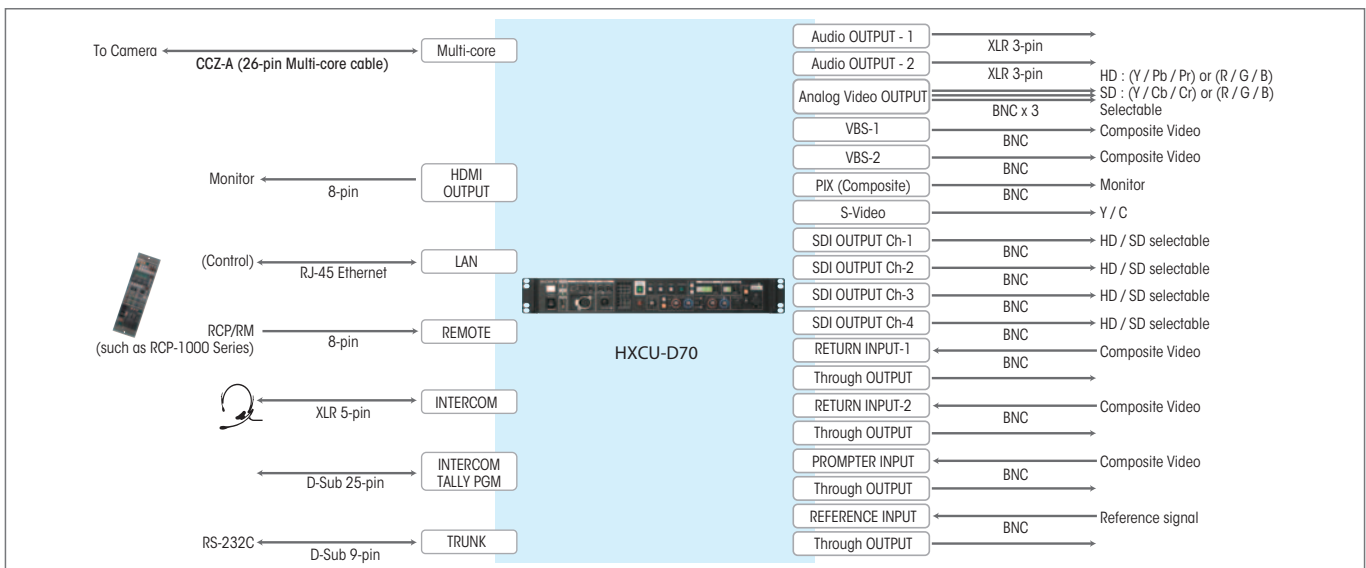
To Camera
CCZ-A (26-pin Multi-core cable)
Multi-core

Monitor
8-pin
HDMI OUTPUT

(Control)
RJ-45 Ethernet
LAN

RCP/RM
(such as RCP-1000 Series)
8-pin
REMOTE

XLR 5-pin
INTERCOM

D-Sub 25-pin
INTERCOM TALLY PGM

RS-232C
D-Sub 9-pin
TRUNK

HXCU-D70

Audio OUTPUT - 1
XLR 3-pin
Audio OUTPUT - 2
XLR 3-pin
Analog Video OUTPUT
BNC x 3
HD : (Y / Pb / Pr) or (R / G / B)
SD : (Y / Cb / Cr) or (R / G / B)
Selectable
VBS-1
BNC
Composite Video
VBS-2
BNC
Composite Video
PIX (Composite)
BNC
Monitor
S-Video
Y / C
SDI OUTPUT Ch-1
BNC
HD / SD selectable
SDI OUTPUT Ch-2
BNC
HD / SD selectable
SDI OUTPUT Ch-3
BNC
HD / SD selectable
SDI OUTPUT Ch-4
BNC
HD / SD selectable
RETURN INPUT-1
BNC
Composite Video
Through OUTPUT
RETURN INPUT-2
BNC
Composite Video
Through OUTPUT
PROMPTER INPUT
BNC
Composite Video
Through OUTPUT
REFERENCE INPUT
BNC
Reference signal
Through OUTPUT